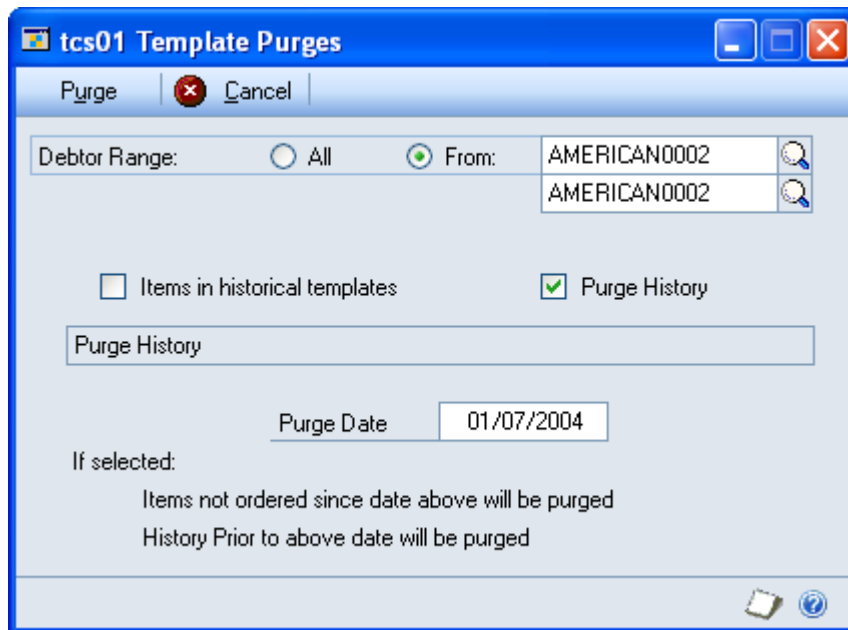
tcs01 Template Purges

Purge | Cancel

Debtor Range: All From: AMERICAN0002 AMERICAN0002

Items in historical templates

Purge History

Purge History

Purge Date 01/07/2004

If selected:

Items not ordered since date above will be purged

History Prior to above date will be purged